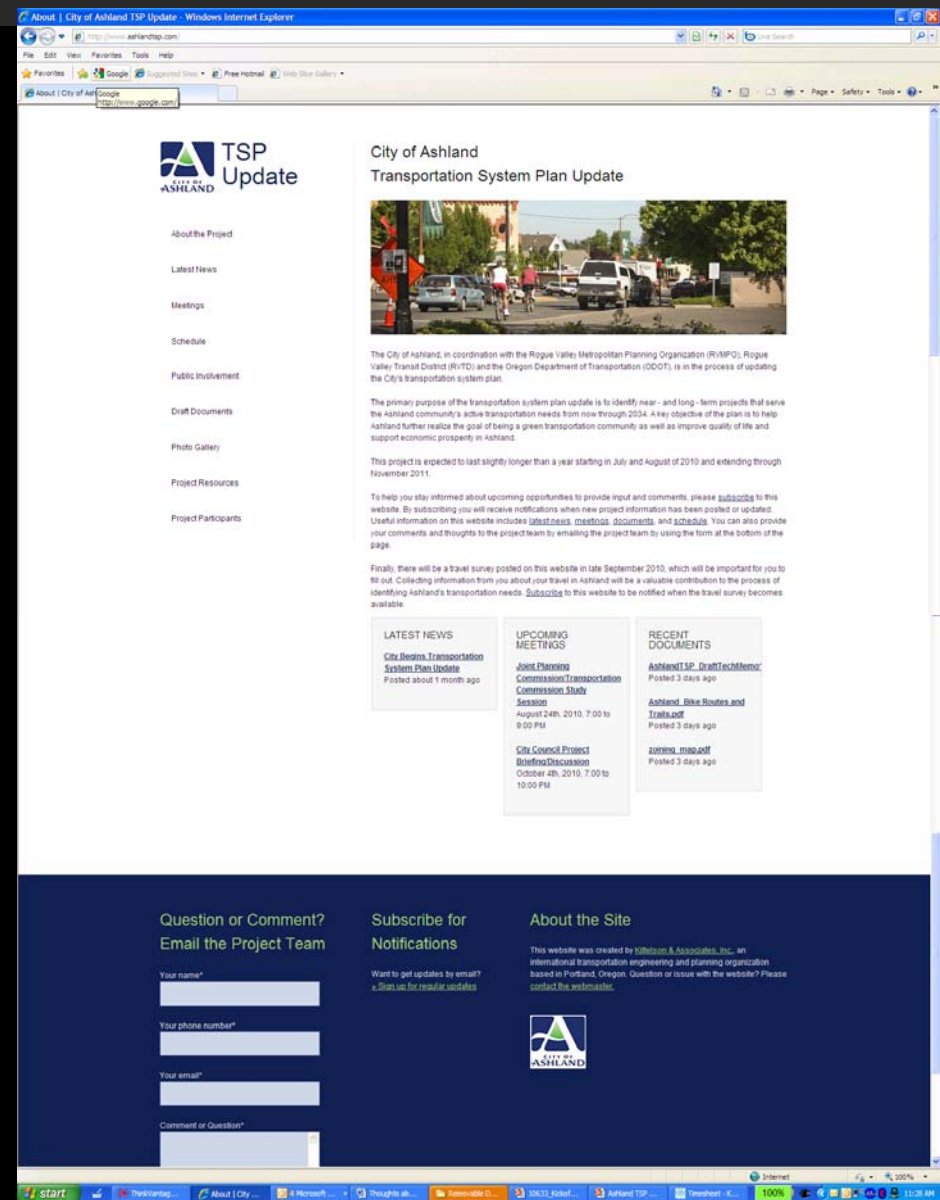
About | City of Ashland TSP Update - Windows Internet Explorer

http://www.ashlandtsp.com/

Live Search

File Edit View Favorites Tools Help

Favorites Google Suggested Sites Free Hotmail Web Slice Gallery

About | City of Ashl Google http://www.google.com/

Page Safety Tools

CITY OF ASHLAND TSP Update

City of Ashland
Transportation System Plan Update

About the Project

Latest News

Meetings

Schedule

Public Involvement

Draft Documents

Photo Gallery

Project Resources

Project Participants

The City of Ashland, in coordination with the Rogue Valley Metropolitan Planning Organization (RVMPO), Rogue Valley Transit District (RVTD) and the Oregon Department of Transportation (ODOT), is in the process of updating the City's transportation system plan.

The primary purpose of the transportation system plan update is to identify near - and long - term projects that serve the Ashland community's active transportation needs from now through 2034. A key objective of the plan is to help Ashland further realize the goal of being a green transportation community as well as improve quality of life and support economic prosperity in Ashland.

This project is expected to last slightly longer than a year starting in July and August of 2010 and extending through November 2011.

To help you stay informed about upcoming opportunities to provide input and comments, please subscribe to this website. By subscribing you will receive notifications when new project information has been posted or updated. Useful information on this website includes latest news, meetings, documents, and schedule. You can also provide your comments and thoughts to the project team by emailing the project team by using the form at the bottom of the page.

Finally, there will be a travel survey posted on this website in late September 2010, which will be important for you to fill out. Collecting information from you about your travel in Ashland will be a valuable contribution to the process of identifying Ashland's transportation needs. Subscribe to this website to be notified when the travel survey becomes available.

LATEST NEWS

City Begins Transportation System Plan Update
Posted about 1 month ago

UPCOMING MEETINGS

Joint Planning Commission/Transportation Commission Study Session
August 24th, 2010, 7:00 to 9:00 PM

City Council Project Briefing/Discussion
October 4th, 2010, 7:00 to 10:00 PM

RECENT DOCUMENTS

AshlandTSP_DraftTechMemo
Posted 3 days ago

Ashland_Bike Routes and Trails.pdf
Posted 3 days ago

zoining_map.pdf
Posted 3 days ago

Question or Comment? Email the Project Team

Your name*

Your phone number*

Your email*

Comment or Question*

Subscribe for Notifications

Want to get updates by email?
» Sign up for regular updates

About the Site

This website was created by Kittelson & Associates, Inc., an international transportation engineering and planning organization based in Portland, Oregon. Question or issue with the website? Please contact the webmaster.

CITY OF ASHLAND

Internet 100%

start ThinkVantag... About | City ... 4 Microsoft ... Thoughts ab... Removable D... 10633_Kickof... Ashland TSP... Timesheet - K... 100% 11:28 AM